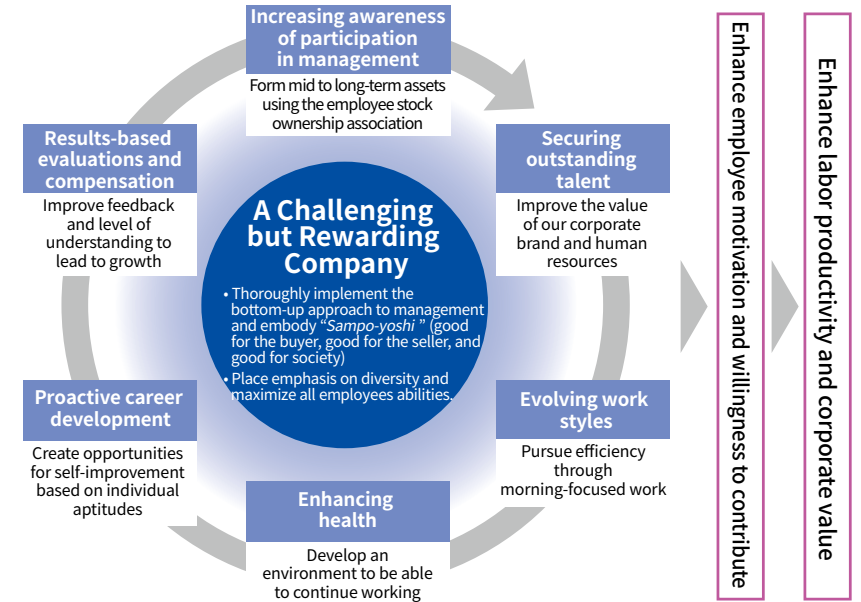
Increasing awareness of participation in management

Form mid to long-term assets using the employee stock ownership association

Securing outstanding talent

Improve the value of our corporate brand and human resources

Evolving work styles

Pursue efficiency through morning-focused work

Enhancing health

Develop an environment to be able to continue working

Proactive career development

Create opportunities for self-improvement based on individual aptitudes

Results-based evaluations and compensation

Improve feedback and level of understanding to lead to growth

A Challenging but Rewarding Company

• Thoroughly implement the bottom-up approach to management and embody "Sampo-yoshi" (good for the buyer, good for the seller, and good for society)

• Place emphasis on diversity and maximize all employees abilities.

Enhance employee motivation and willingness to contribute

Enhance labor productivity and corporate value